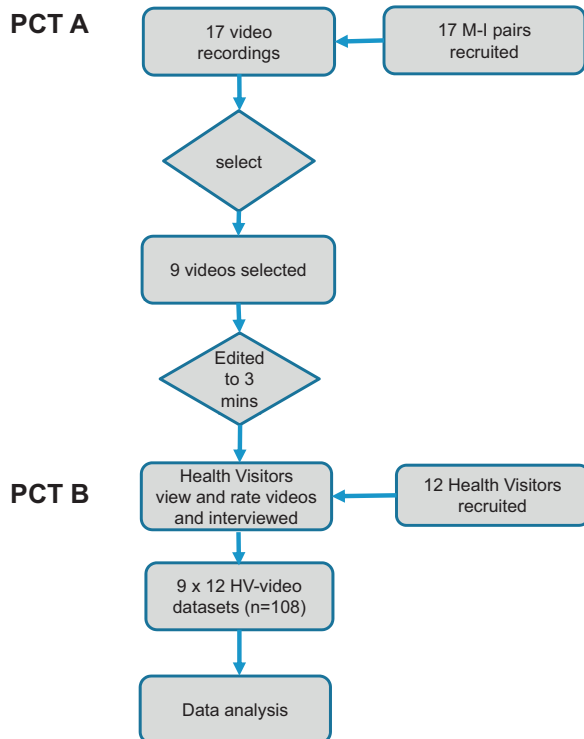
PCT A

17 video recordings

17 M-I pairs recruited

select

9 videos selected

Edited to 3 mins

PCT B

Health Visitors view and rate videos and interviewed

12 Health Visitors recruited

9 x 12 HV-video datasets (n=108)

Data analysis